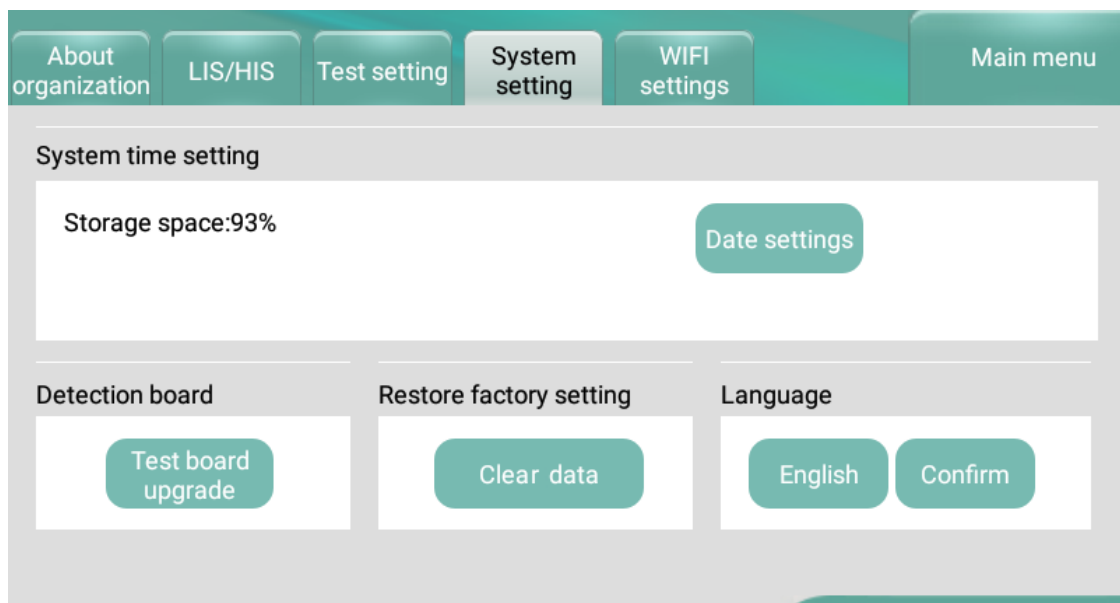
About organization

LIS/HIS

Test setting

System setting

WIFI settings

Main menu

System time setting

Storage space:93%

Date settings

Detection board

Test board upgrade

Restore factory setting

Clear data

Language

English

Confirm